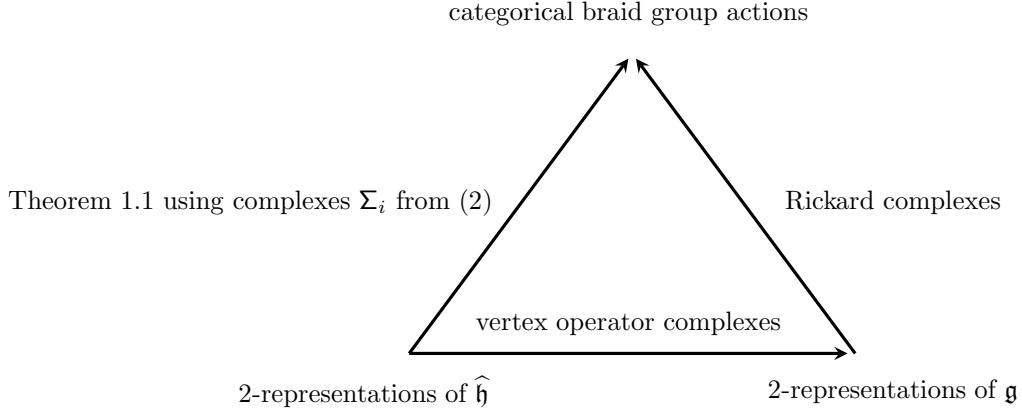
categorical braid group actions

Theorem 1.1 using complexes $\mathbf{\Sigma}_i$ from (2)

Rickard complexes

vertex operator complexes

2-representations of $\widehat{\mathfrak{h}}$

2-representations of $\mathfrak{g}$